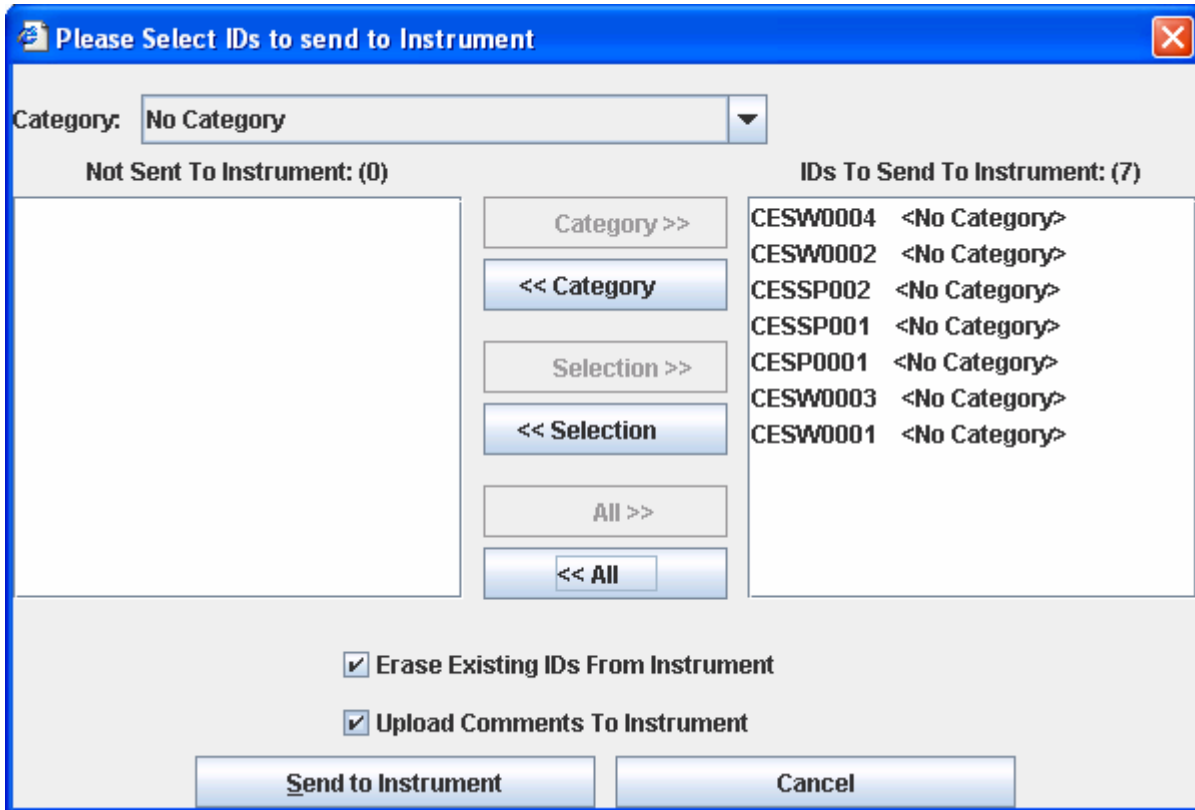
Please Select IDs to send to Instrument

Category: No Category

Not Sent To Instrument: (0)

IDs To Send To Instrument: (7)

Category >>

<< Category

Selection >>

<< Selection

All >>

<< All

CESW0004 <No Category>
CESW0002 <No Category>
CESSP002 <No Category>
CESSP001 <No Category>
CESP0001 <No Category>
CESW0003 <No Category>
CESW0001 <No Category>

Erase Existing IDs From Instrument

Upload Comments To Instrument

Send to Instrument

Cancel